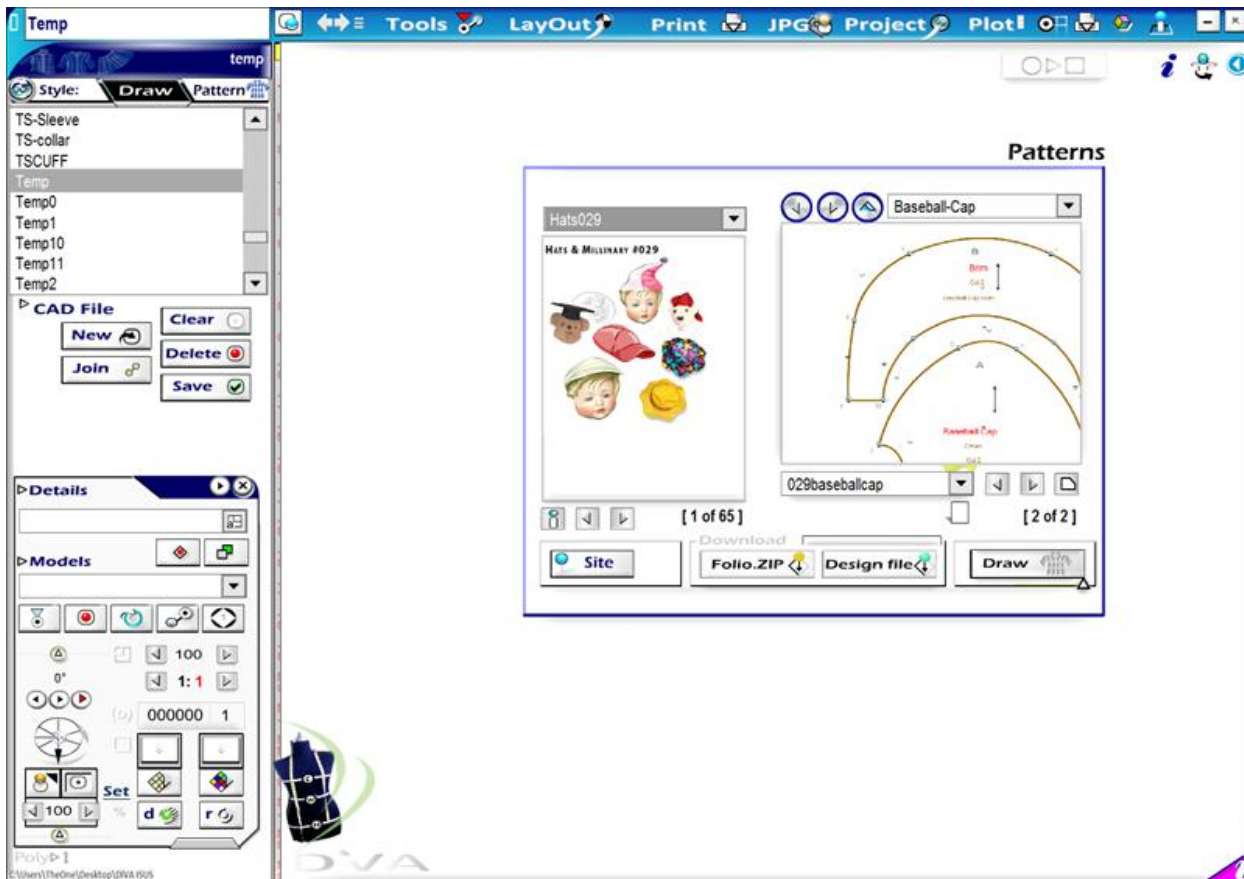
Temp

Tools LayOut Print JPG Project Plot

temp

Style: Draw Pattern

TS-Sleeve
TS-collar
TSCUFF
Temp
Temp0
Temp1
Temp10
Temp11
Temp2

CAD File
New
Join
Clear
Delete
Save

Details

Models

100
0°
1:1
000000 1

Set
100
d
r

Poly 1
C:\Users\TheOne\Desktop\DIVA ISUS

Patterns

Hats029
HATS & MILLINARY #029

[1 of 65]

Baseball-Cap

Brim
Baseball Cap

029baseballcap

[2 of 2]

Download
Site
Folio.ZIP
Design file
Draw

DIVA